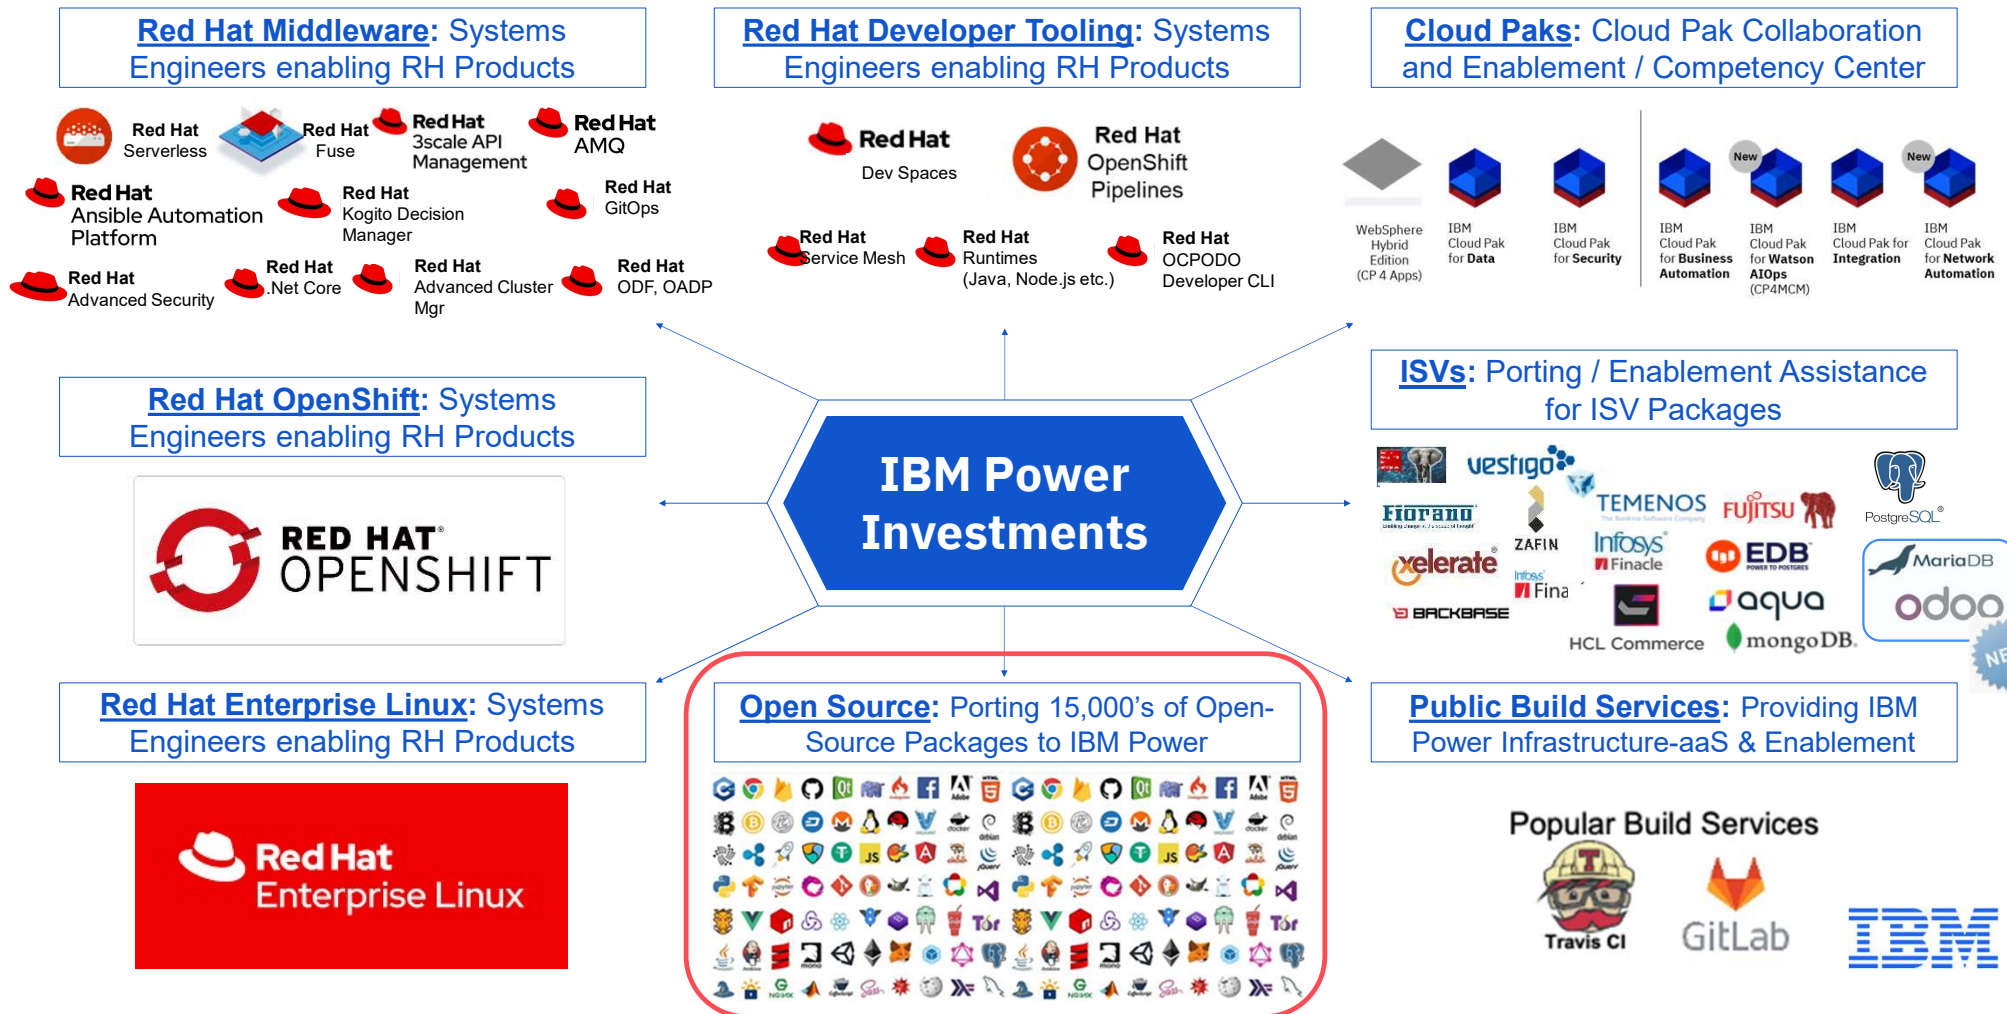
Red Hat Middleware: Systems Engineers enabling RH Products

Red Hat Serverless
Red Hat Fuse
Red Hat 3scale API Management
Red Hat AMQ
Red Hat Ansible Automation Platform
Red Hat Kogito Decision Manager
Red Hat GitOps
Red Hat Advanced Security
Red Hat .Net Core
Red Hat Advanced Cluster Mgr
Red Hat ODF, OADP

Red Hat Developer Tooling: Systems Engineers enabling RH Products

Red Hat Dev Spaces
Red Hat OpenShift Pipelines
Red Hat Service Mesh
Red Hat Runtimes (Java, Node.js etc.)
Red Hat OCPODO Developer CLI

Cloud Paks: Cloud Pak Collaboration and Enablement / Competency Center

WebSphere Hybrid Edition (CP 4 Apps)
IBM Cloud Pak for Data
IBM Cloud Pak for Security
IBM Cloud Pak for Business Automation
New
IBM Cloud Pak for Watson AIOps (CP4MCM)
IBM Cloud Pak for Integration
New
IBM Cloud Pak for Network Automation

Red Hat OpenShift: Systems Engineers enabling RH Products

RED HAT OPENSHIFT

IBM Power Investments

ISVs: Porting / Enablement Assistance for ISV Packages

vestigo
Fiorano
TEMENOS
FUJITSU
PostgreSQL
ZAFIN
xelerate
Infosys Finacle
EDB
MariaDB
Infosys Fina
BACKBASE
aqua
odoo
HCL Commerce
mongoDB

Red Hat Enterprise Linux: Systems Engineers enabling RH Products

Red Hat Enterprise Linux

Open Source: Porting 15,000's of Open-Source Packages to IBM Power

Public Build Services: Providing IBM Power Infrastructure-aaS & Enablement

Popular Build Services
Travis CI
GitLab
IBM